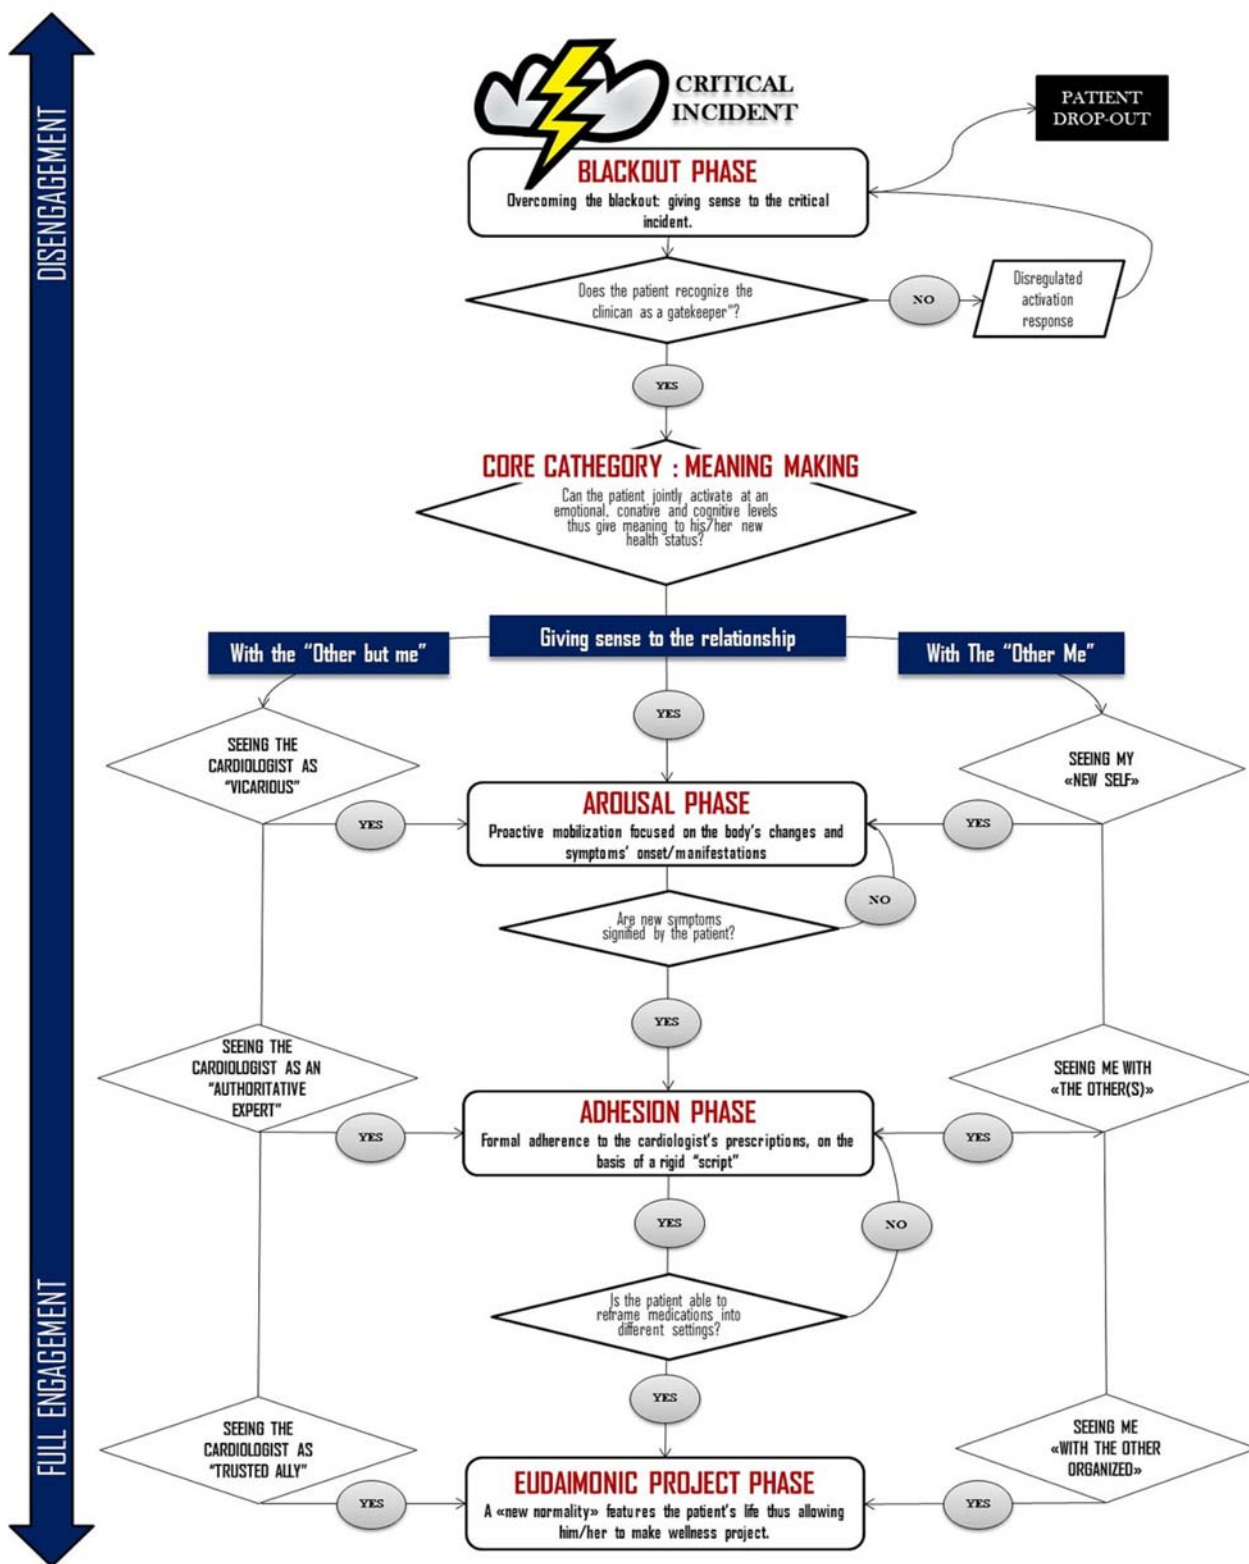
DISENGAGEMENT

FULL ENGAGEMENT

CRITICAL INCIDENT

PATIENT DROP-OUT

BLACKOUT PHASE
Overcoming the blackout: giving sense to the critical incident.

Does the patient recognize the clinican as a gatekeeper"?

NO

Disregulated activation response

YES

CORE CATHEGORY : MEANING MAKING
Can the patient jointly activate at an emotional, conative and cognitive levels thus give meaning to his/her new health status?

Giving sense to the relationship

With the "Other but me"

With The "Other Me"

YES

SEEING THE CARDIOLOGIST AS "VICARIOUS"

SEEING MY «NEW SELF»

YES

YES

AROUSAL PHASE
Proactive mobilization focused on the body's changes and symptoms' onset/manifestations

NO

Are new symptoms signified by the patient?

YES

SEEING THE CARDIOLOGIST AS AN "AUTHORITATIVE EXPERT"

SEEING ME WITH «THE OTHER(S)»

YES

YES

ADHESION PHASE
Formal adherence to the cardiologist's prescriptions, on the basis of a rigid "script"

YES

NO

Is the patient able to reframe medications into different settings?

YES

SEEING THE CARDIOLOGIST AS "TRUSTED ALLY"

SEEING ME «WITH THE OTHER ORGANIZED»

YES

YES

EUDAIMONIC PROJECT PHASE
A «new normality» features the patient's life thus allowing him/her to make wellness project.